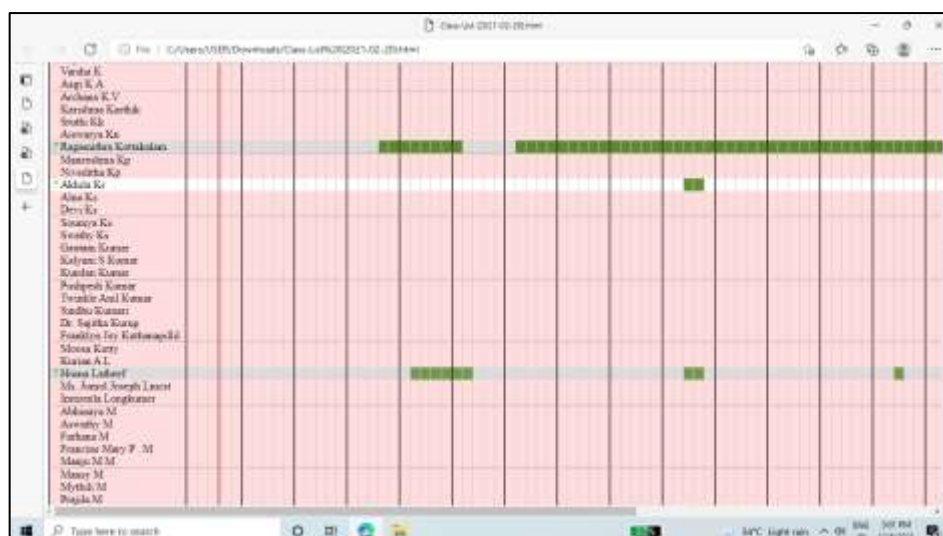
Class-List-2021-02-28.html

File | C:/Users/USER/Downloads/Class-List%202021-02-28.html

Varsha K
Anju K A
Archana K V
Karishma Karthik
Sruthi Kk
Aiswarya Ks
* Ragasudha Kottakkalam
Manumohan Kp
Nivedtha Kp
* Akhila Kr
Alna Kr
Devi Kr
Soumya Ks
Swathy Ks
Gowtam Kumar
Kalyani S Kumar
Kundan Kumar
Pushpesh Kumar
Twinkle Anil Kumar
Sindhu Kumari
Dr. Sujitha Kurup
Fousiliya Joy Kuthanapilil
Meena Kutty
Kiran A L
* Nusna Latheef
Ms. Annul Joseph Lancet
Immanuela Longkumer
Abhinaya M
Aswathy M
Farhana M
Francina Mary P. M
Manju M M
Manju M
Mythili M
Pooja M

Type here to search

34°C Light rain